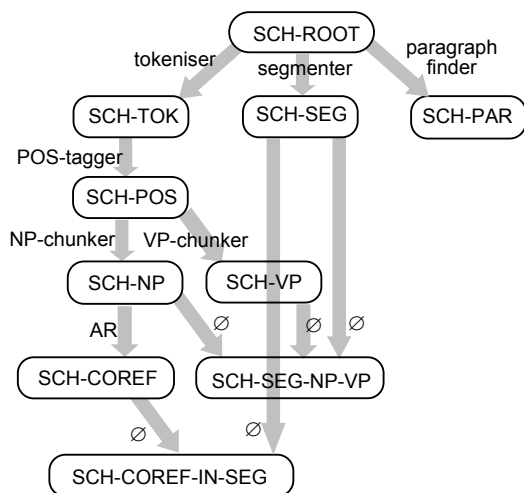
SCH-ROOT

tokeniser

segmenter

paragraph finder

SCH-TOK

SCH-SEG

SCH-PAR

POS-tagger

SCH-POS

NP-chunker

VP-chunker

SCH-NP

SCH-VP

AR

$\varnothing$

$\varnothing$

$\varnothing$

SCH-COREF

SCH-SEG-NP-VP

$\varnothing$

$\varnothing$

SCH-COREF-IN-SEG